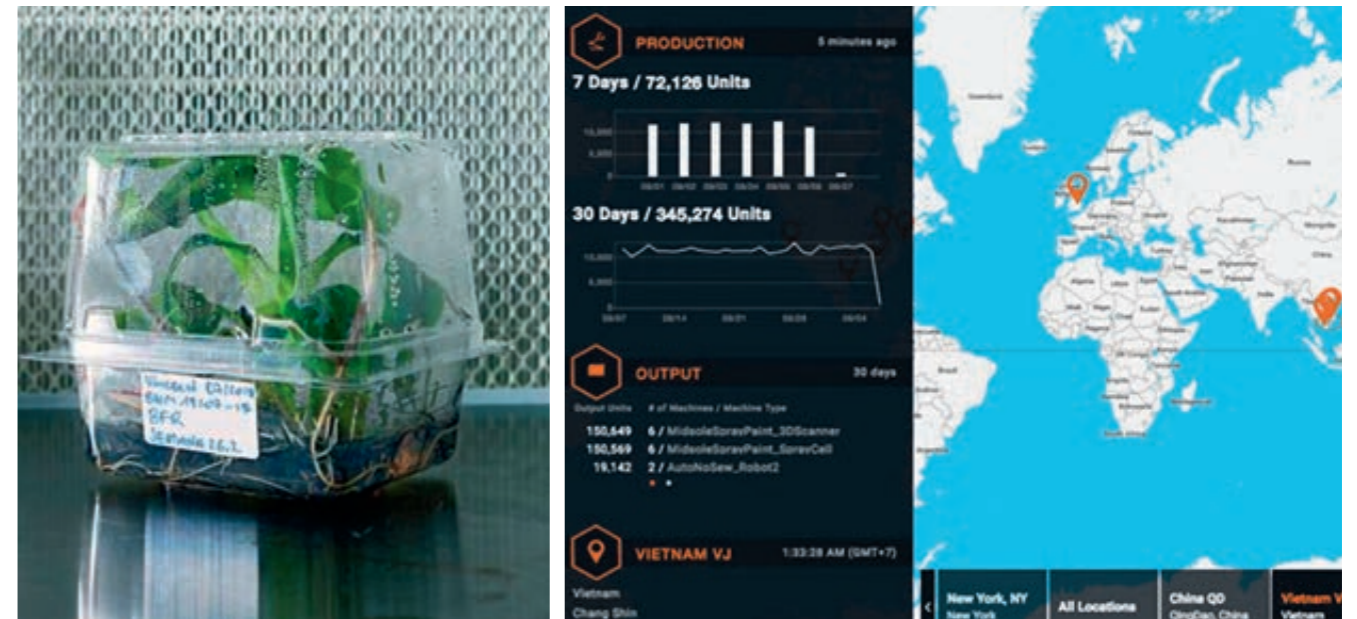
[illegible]
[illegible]
BFR
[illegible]

PRODUCTION
5 minutes ago
7 Days / 72,126 Units
10,000
5,000
0
09/01 09/02 09/03 09/04 09/05 09/06 09/07

30 Days / 345,274 Units
10,000
5,000
0
08/07 08/14 08/21 08/28 09/04

OUTPUT
30 days
Output Units # of Machines / Machine Type
150,649 6 / MidsoleSprayPaint_3DScanner
150,569 6 / MidsoleSprayPaint_SprayCell
19,142 2 / AutoNoSew_Robot2

VIETNAM VJ
1:33:28 AM (GMT+7)
Vietnam
Chang Shin

New York, NY
New York
All Locations
China QD
QingDao, China
Vietnam V
Vietnam